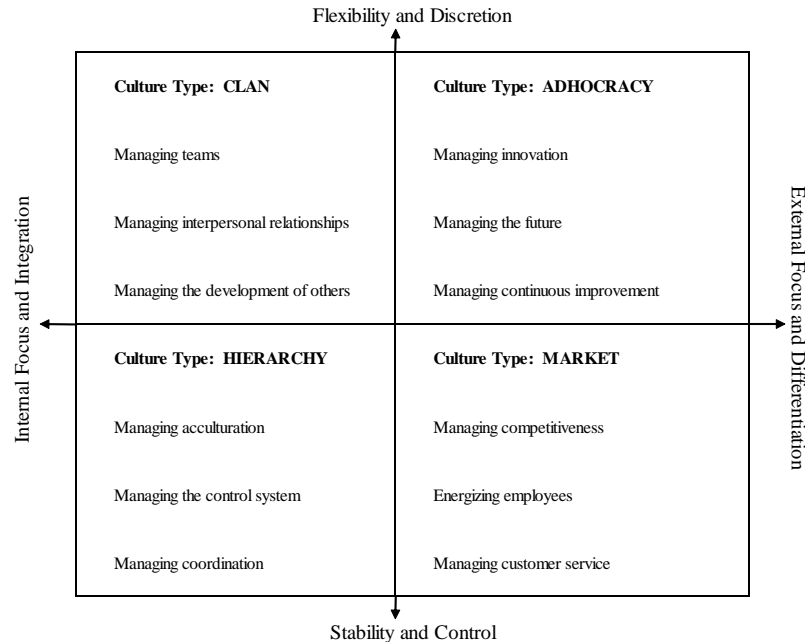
Flexibility and Discretion

Internal Focus and Integration

External Focus and Differentiation

Culture Type: CLAN

Managing teams

Managing interpersonal relationships

Managing the development of others

Culture Type: ADHOCRACY

Managing innovation

Managing the future

Managing continuous improvement

Culture Type: HIERARCHY

Managing acculturation

Managing the control system

Managing coordination

Culture Type: MARKET

Managing competitiveness

Energizing employees

Managing customer service

Stability and Control